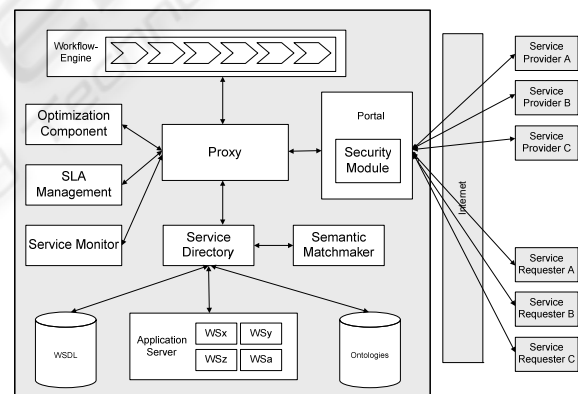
Workflow-Engine

Optimization Component

Proxy

Portal

Security Module

SLA Management

Service Monitor

Service Directory

Semantic Matchmaker

WSDL

Application Server

WSx

WSy

WSz

WSa

Ontologies

Internet

Service Provider A

Service Provider B

Service Provider C

Service Requester A

Service Requester B

Service Requester C